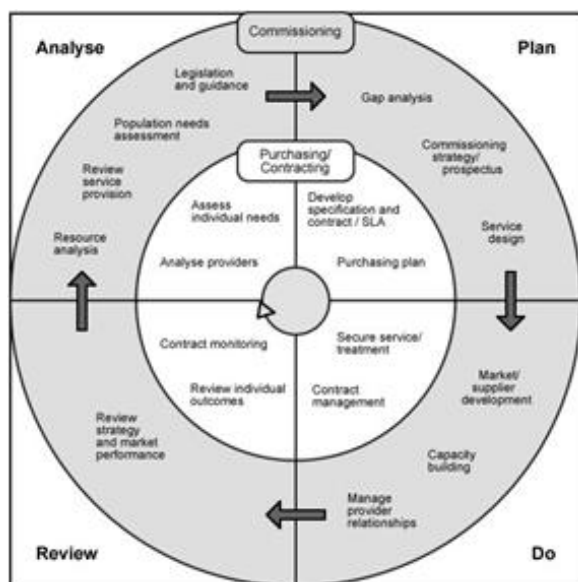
Analyse

Commissioning

Plan

Legislation and guidance

Gap analysis

Population needs assessment

Commissioning strategy/ prospectus

Review service provision

Purchasing/ Contracting

Assess individual needs

Develop specification and contract / SLA

Resource analysis

Service design

Analyse providers

Purchasing plan

Contract monitoring

Secure service/ treatment

Review individual outcomes

Contract management

Market/ supplier development

Review strategy and market performance

Capacity building

Manage provider relationships

Review

Do